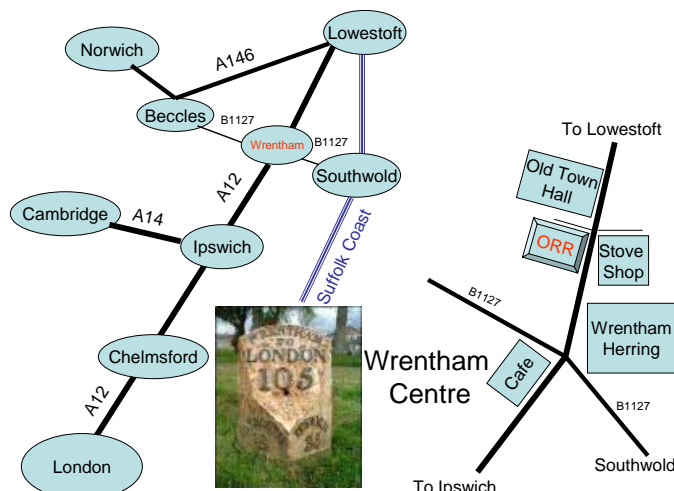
Norwich
A146
Lowestoft
Beccles
B1127
Wrentham
B1127
Southwold
A12
Cambridge
A14
Ipswich
Suffolk Coast
Chelmsford
A12
London
TO LONDON
105
Wrentham Centre
To Lowestoft
Old Town Hall
ORR
Stove Shop
B1127
Wrentham Herring
Cafe
B1127
Southwold
To Ipswich